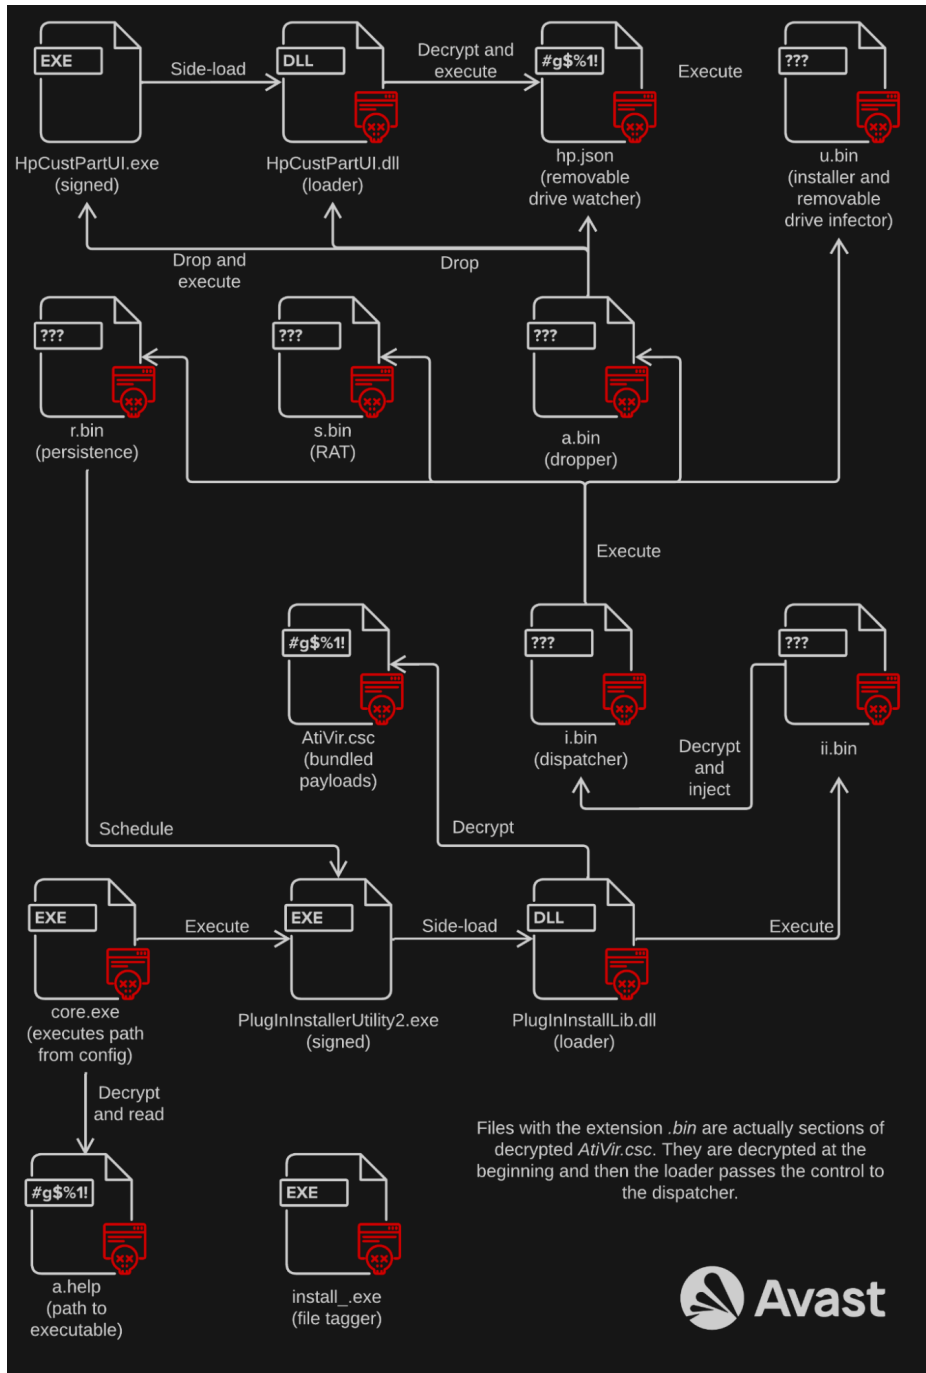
EXE
Side-load
DLL
Decrypt and execute
#g$%1!
Execute
???

HpCustPartUI.exe (signed)
HpCustPartUI.dll (loader)
hp.json (removable drive watcher)
u.bin (installer and removable drive infector)

Drop and execute
Drop

???
???
???

r.bin (persistence)
s.bin (RAT)
a.bin (dropper)

Execute

#g$%1!
???
???

AtiVir.csc (bundled payloads)
i.bin (dispatcher)
Decrypt and inject
ii.bin

Schedule
Decrypt

EXE
Execute
EXE
Side-load
DLL
Execute

core.exe (executes path from config)
PlugInInstallerUtility2.exe (signed)
PlugInInstallLib.dll (loader)

Decrypt and read

#g$%1!
EXE

a.help (path to executable)
install_.exe (file tagger)

Files with the extension .bin are actually sections of decrypted AtiVir.csc. They are decrypted at the beginning and then the loader passes the control to the dispatcher.

Avast